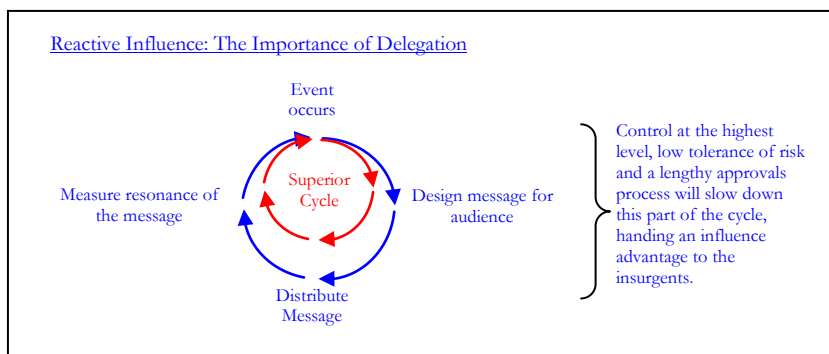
Reactive Influence: The Importance of Delegation

Event occurs

Superior Cycle

Measure resonance of the message

Design message for audience

Distribute Message

Control at the highest level, low tolerance of risk and a lengthy approvals process will slow down this part of the cycle, handing an influence advantage to the insurgents.